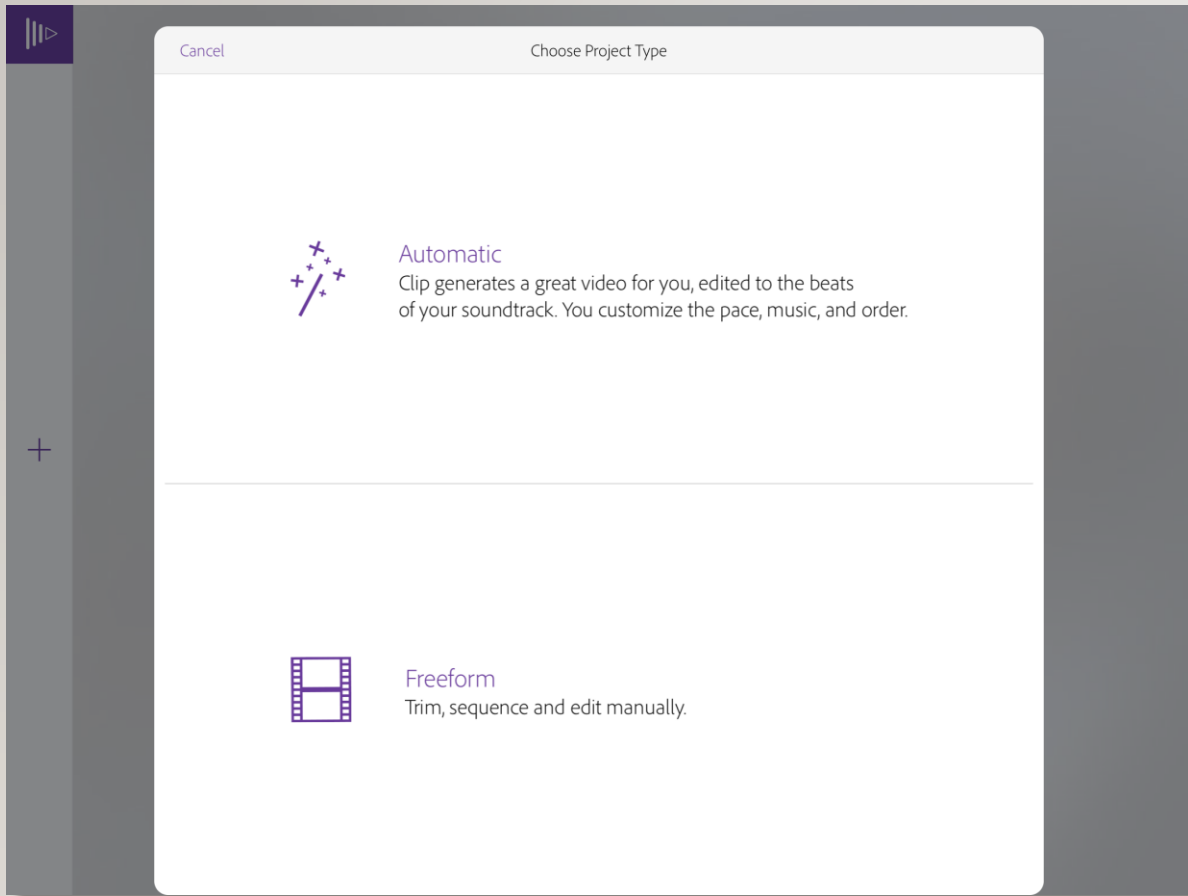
Cancel

Choose Project Type

Automatic
Clip generates a great video for you, edited to the beats of your soundtrack. You customize the pace, music, and order.

Freeform
Trim, sequence and edit manually.